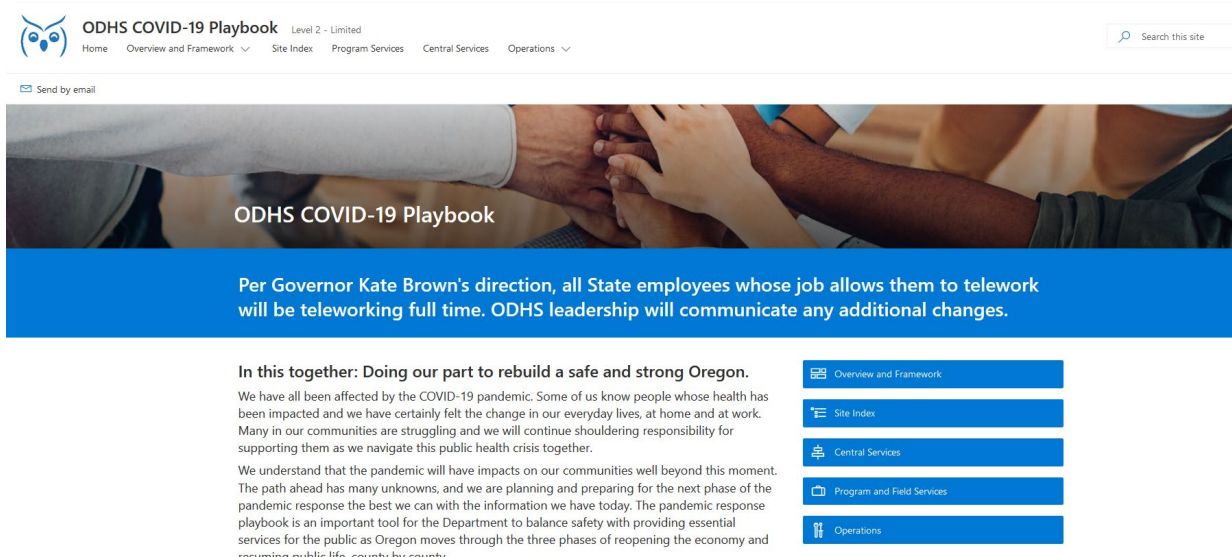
ODHS COVID-19 Playbook Level 2 - Limited
Home Overview and Framework Site Index Program Services Central Services Operations

Search this site

Send by email

ODHS COVID-19 Playbook

Per Governor Kate Brown's direction, all State employees whose job allows them to telework will be teleworking full time. ODHS leadership will communicate any additional changes.

In this together: Doing our part to rebuild a safe and strong Oregon.

We have all been affected by the COVID-19 pandemic. Some of us know people whose health has been impacted and we have certainly felt the change in our everyday lives, at home and at work. Many in our communities are struggling and we will continue shouldering responsibility for supporting them as we navigate this public health crisis together.

We understand that the pandemic will have impacts on our communities well beyond this moment. The path ahead has many unknowns, and we are planning and preparing for the next phase of the pandemic response the best we can with the information we have today. The pandemic response playbook is an important tool for the Department to balance safety with providing essential services for the public as Oregon moves through the three phases of reopening the economy and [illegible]

Overview and Framework
Site Index
Central Services
Program and Field Services
Operations